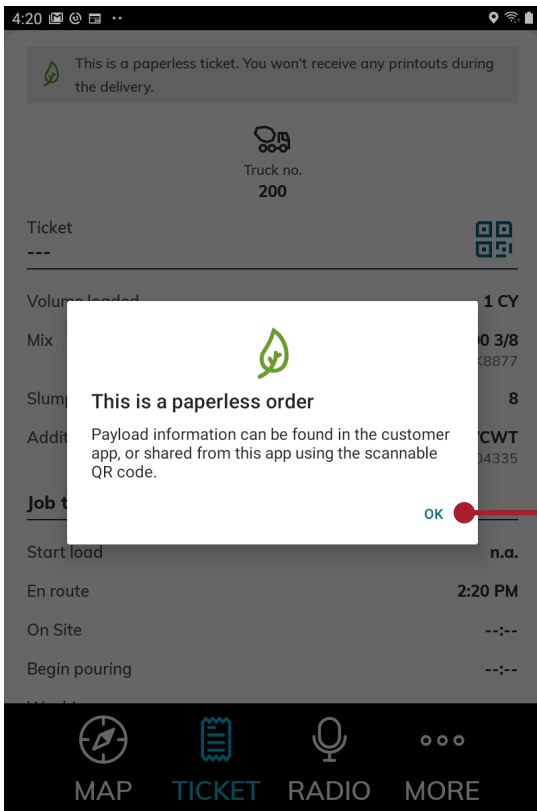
4:20

This is a paperless ticket. You won't receive any printouts during the delivery.

Truck no.
200

Ticket
---

Volume loaded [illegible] 1 CY

Mix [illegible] 0 3/8
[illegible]8877

Slump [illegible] 8

Addit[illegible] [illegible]CWT
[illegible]04335

This is a paperless order

Payload information can be found in the customer app, or shared from this app using the scannable QR code.

OK

Job t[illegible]

Start load n.a.

En route 2:20 PM

On Site --:--

Begin pouring --:--

MAP TICKET RADIO MORE